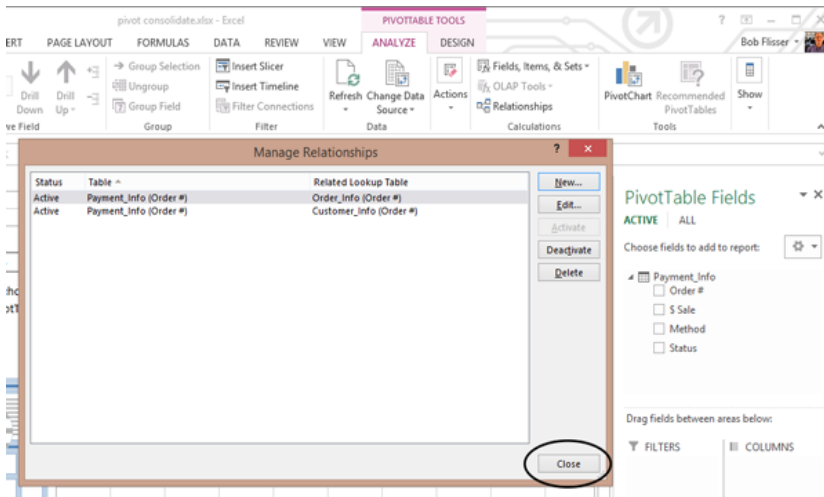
pivot consolidate.xlsx - Excel

PIVOTTABLE TOOLS

? – □ ×

ERT PAGE LAYOUT FORMULAS DATA REVIEW VIEW ANALYZE DESIGN

Bob Flisser

Drill Down

Drill Up

ve Field

Group Selection

Ungroup

Group Field

Group

Insert Slicer

Insert Timeline

Filter Connections

Filter

Refresh

Change Data Source

Data

Actions

Fields, Items, & Sets

OLAP Tools

Relationships

Calculations

PivotChart

Recommended PivotTables

Tools

Show

Manage Relationships

? ×

| Status | Table | Related Lookup Table |
|---|---|---|
| Active | Payment_Info (Order #) | Order_Info (Order #) |
| Active | Payment_Info (Order #) | Customer_Info (Order #) |

New...

Edit...

Activate

Deactivate

Delete

Close

PivotTable Fields

ACTIVE ALL

Choose fields to add to report:

Payment_Info

Order #

$ Sale

Method

Status

Drag fields between areas below:

FILTERS

COLUMNS